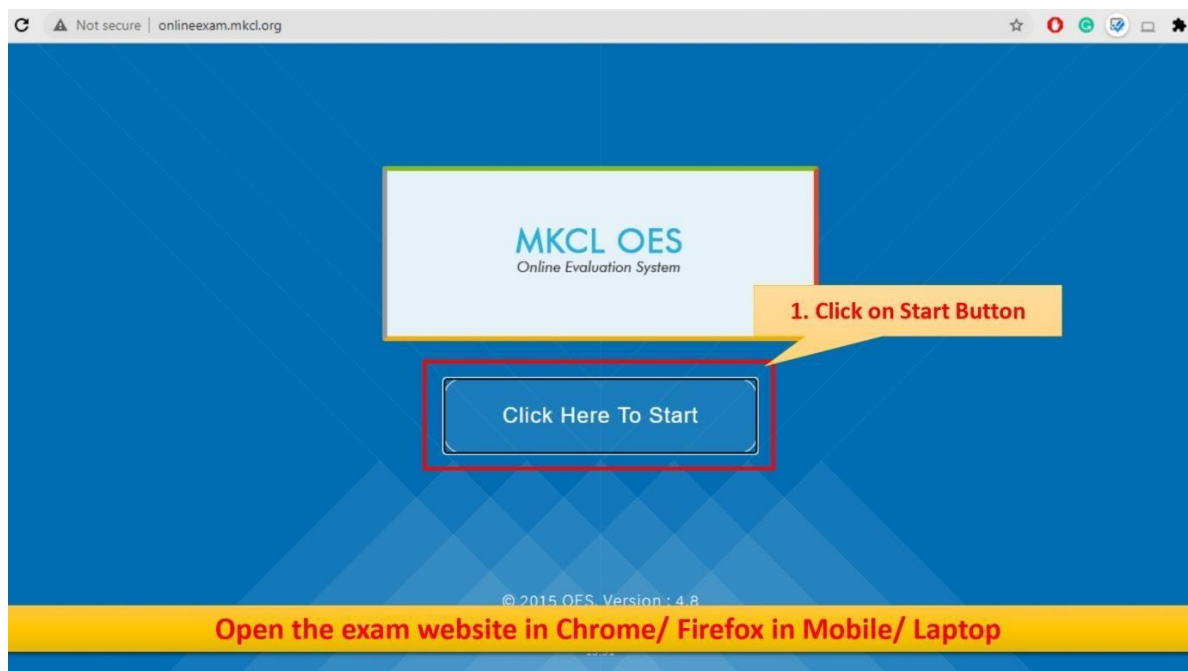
Not secure | onlineexam.mkcl.org

MKCL OES
Online Evaluation System

1. Click on Start Button

Click Here To Start

© 2015 OES, Version : 4.8

Open the exam website in Chrome/ Firefox in Mobile/ Laptop